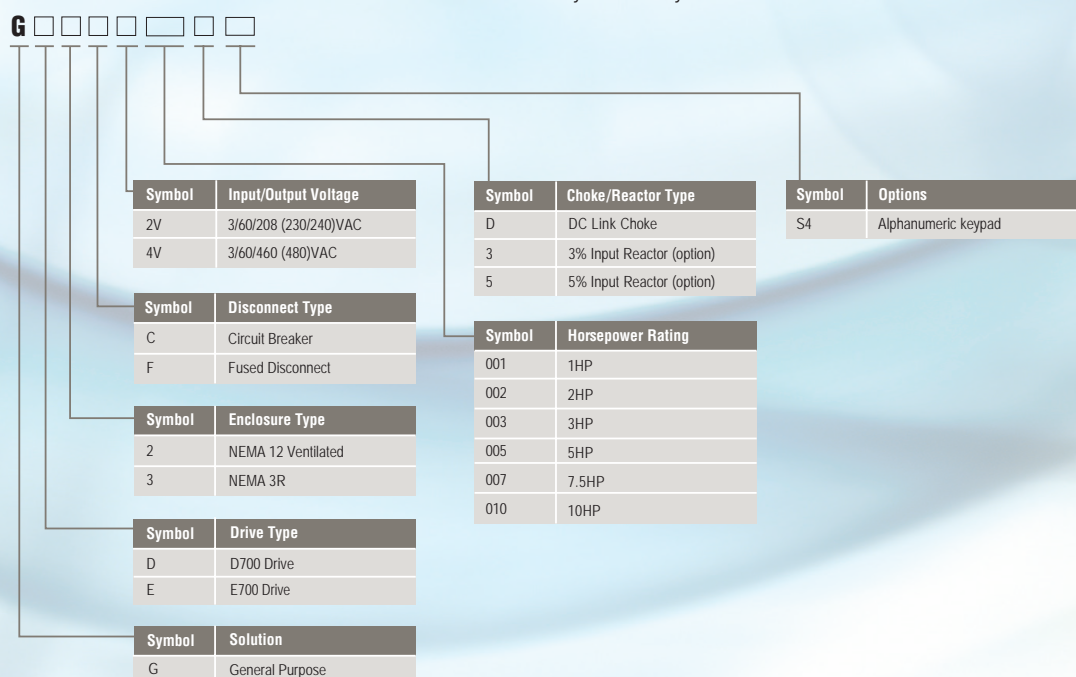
G □ □ □ □ □ □ □

| Symbol | Input/Output Voltage |
|---|---|
| 2V | 3/60/208 (230/240)VAC |
| 4V | 3/60/460 (480)VAC |

| Symbol | Disconnect Type |
|---|---|
| C | Circuit Breaker |
| F | Fused Disconnect |

| Symbol | Enclosure Type |
|---|---|
| 2 | NEMA 12 Ventilated |
| 3 | NEMA 3R |

| Symbol | Drive Type |
|---|---|
| D | D700 Drive |
| E | E700 Drive |

| Symbol | Solution |
|---|---|
| G | General Purpose |

| Symbol | Choke/Reactor Type |
|---|---|
| D | DC Link Choke |
| 3 | 3% Input Reactor (option) |
| 5 | 5% Input Reactor (option) |

| Symbol | Horsepower Rating |
|---|---|
| 001 | 1HP |
| 002 | 2HP |
| 003 | 3HP |
| 005 | 5HP |
| 007 | 7.5HP |
| 010 | 10HP |

| Symbol | Options |
|---|---|
| S4 | Alphanumeric keypad |